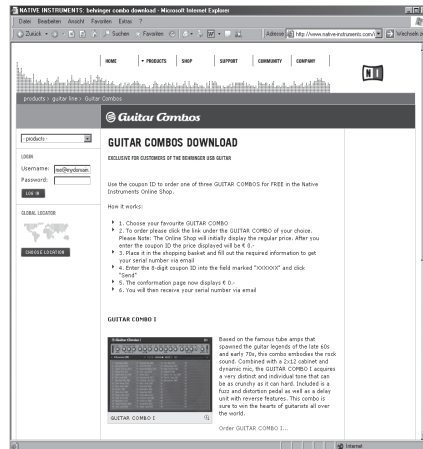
NATIVE INSTRUMENTS: behringer combo download - Microsoft Internet Explorer

Datei Bearbeiten Ansicht Favoriten Extras ?

Zurück Suchen Favoriten Adresse http://www.native-instruments.com/ Wechseln zu

HOME PRODUCTS SHOP SUPPORT COMMUNITY COMPANY

NI

products › guitar line › Guitar Combos

Guitar Combos

- products -

LOGIN

Username: nat@mydomain

Password:

LOG IN

GLOBAL LOCATOR

CHOOSE LOCATION

GUITAR COMBOS DOWNLOAD

EXCLUSIVE FOR CUSTOMERS OF THE BEHRINGER USB GUITAR

Use the coupon ID to order one of three GUITAR COMBOS for FREE in the Native Instruments Online Shop.

How it works:

1. Choose your favourite GUITAR COMBO

2. To order please click the link under the GUITAR COMBO of your choice. Please Note: The Online Shop will initially display the regular price. After you enter the coupon ID the price displayed will be € 0.-

3. Place it in the shopping basket and fill out the required information to get your serial number via email

4. Enter the 8-digit coupon ID into the field marked "XXXXXX" and click "Send"

5. The conformation page now displays € 0.-

6. You will then receive your serial number via email

GUITAR COMBO I

GUITAR COMBO I

Based on the famous tube amps that spawned the guitar legends of the late 60s and early 70s, the combo embodies the rock sound. Combined with a 2x12 cabinet and dynamic mic, the GUITAR COMBO I acquires a very distinct and individual tone that can be as crunchy as it can hard. Included is a fuzz and distortion pedal as well as a delay unit with reverse features. This combo is sure to win the hearts of guitarists all over the world.

Order GUITAR COMBO I...

Internet